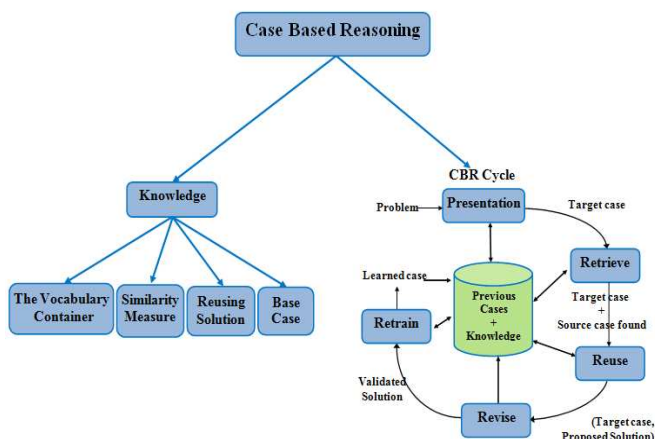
Case Based Reasoning

Knowledge

The Vocabulary Container

Similarity Measure

Reusing Solution

Base Case

CBR Cycle

Problem

Presentation

Target case

Retrieve

Learned case

Previous Cases + Knowledge

Target case + Source case found

Retrain

Reuse

Validated Solution

Revise

(Target case, Proposed Solution)